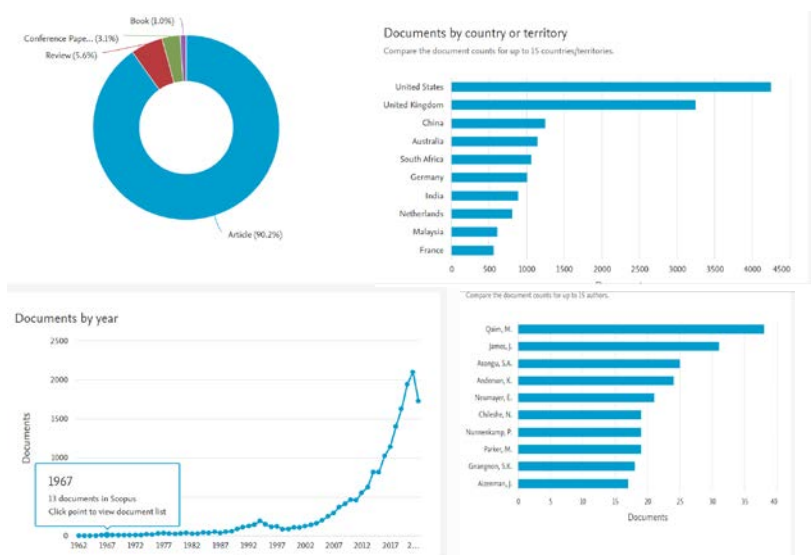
Book (1.0%)
Conference Pape... (3.1%)
Review (5.6%)
Article (90.2%)

Documents by country or territory
Compare the document counts for up to 15 countries/territories.

United States
United Kingdom
China
Australia
South Africa
Germany
India
Netherlands
Malaysia
France

0 500 1000 1500 2000 2500 3000 3500 4000 4500

Documents by year
2500
2000
1500
1000
Documents
1967
13 documents in Scopus
Click point to view document list
0
1962 1967 1972 1977 1982 1987 1992 1997 2002 2007 2012 2017 2...

Compare the document counts for up to 15 authors.

Qaim, M.
James, J.
Asongu, S.A.
Andersen, K.
Neumayer, E.
Chileshe, N.
Nunnenkamp, P.
Parker, M.
Grangnon, S.K.
Alzeeman, J.

0 5 10 15 20 25 30 35 40
Documents